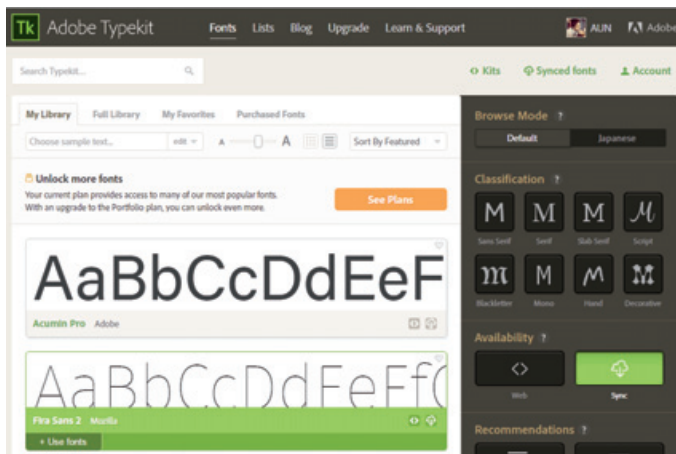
Tk Adobe Typekit

Fonts Lists Blog Upgrade Learn & Support

AUN Adobe

Search Typekit...

Kits Synced fonts Account

My Library Full Library My Favorites Purchased Fonts

Choose sample text... edit A A Sort By Featured

Unlock more fonts

Your current plan provides access to many of our most popular fonts. With an upgrade to the Portfolio plan, you can unlock even more.

See Plans

AaBbCcDdEeF

Acumin Pro Adobe

AaBbCcDdEeFf

Fira Sans 2 Mozilla

+ Use fonts

Browse Mode ?

Default Japanese

Classification ?

M M M M

Sans Serif Serif Slab Serif Script

M M M M

Blackletter Mono Hand Decorative

Availability ?

Web Sync

Recommendations ?